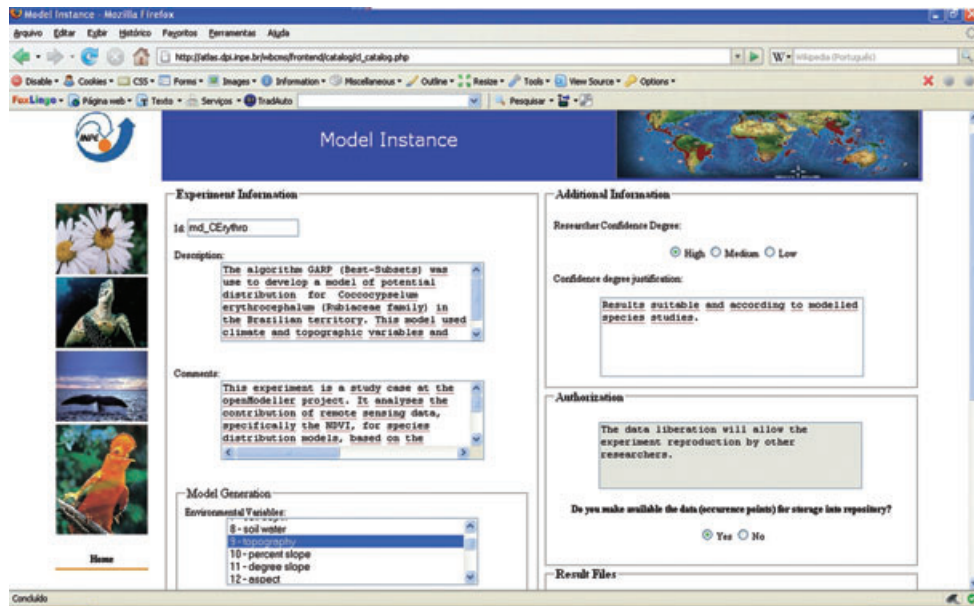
Model Instance - Mozilla Firefox

Arquivo Editar Exibir Histórico Favoritos Ferramentas Ajuda

http://atlas.dpi.inpe.br/wbcms/frontend/catalog/cl_catalog.php

Wikipedia (Português)

Disable Cookies CSS Forms Images Information Miscellaneous Outline Resize Tools View Source Options

FoxLingo Página web Texto Serviços TradAuto Pesquisar

Model Instance

Experiment Information

Id: md_CErythro

Description:

The algorithm GARP (Best-Subsets) was use to develop a model of potential distribution for Coccocypselum erythrocephalum (Rubiaceae family) in the Brazilian territory. This model used climate and topographic variables and

Comments:

This experiment is a study case at the openModeller project. It analyses the contribution of remote sensing data, specifically the NDVI, for species distribution models, based on the

Model Generation

Environmental Variables:

8 - soil water
9 - topography
10 - percent slope
11 - degree slope
12 - aspect

Home

Additional Information

Researcher Confidence Degree:

High Medium Low

Confidence degree justification:

Results suitable and according to modelled species studies.

Authorization

The data liberation will allow the experiment reproduction by other researchers.

Do you make available the data (occurence points) for storage into repository?

Yes No

Result Files

Concluído